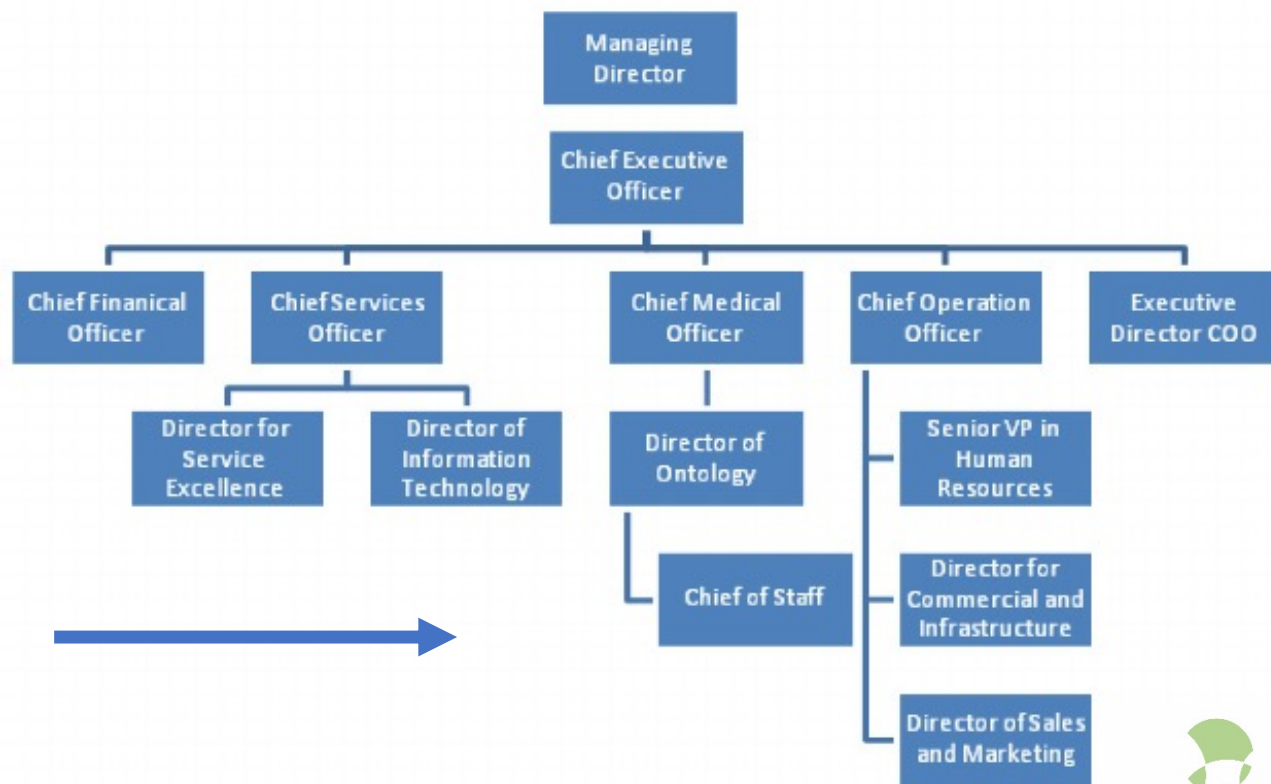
Managing Director

Chief Executive Officer

Chief Finanical Officer

Chief Services Officer

Chief Medical Officer

Chief Operation Officer

Executive Director COO

Director for Service Excellence

Director of Information Technology

Director of Ontology

Chief of Staff

Senior VP in Human Resources

Director for Commercial and Infrastructure

Director of Sales and Marketing